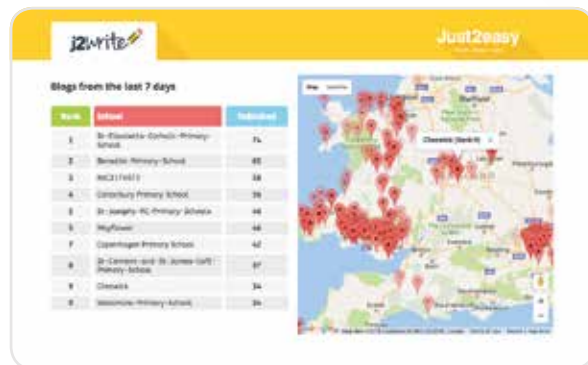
j2write

Just2easy

Blogs from the last 7 days

| Rank | School | Published |
|---|---|---|
| 1 | St-Elizabeths-Catholic-Primary-School | 74 |
| 2 | Benedict-Primary-School | 65 |
| 3 | MIC2174073 | 58 |
| 4 | Canterbury Primary School | 56 |
| 5 | St-Josephs-RC-Primary-Schools | 46 |
| 6 | Mayflower | 46 |
| 7 | Copenhagen Primary School | 42 |
| 8 | St-Clement-and-St-James-CofE-Primary-School | 37 |
| 9 | Cheswick | 34 |
| 9 | Westmoor-Primary-School | 34 |

Map Satellite

Chesterfield (North-E)